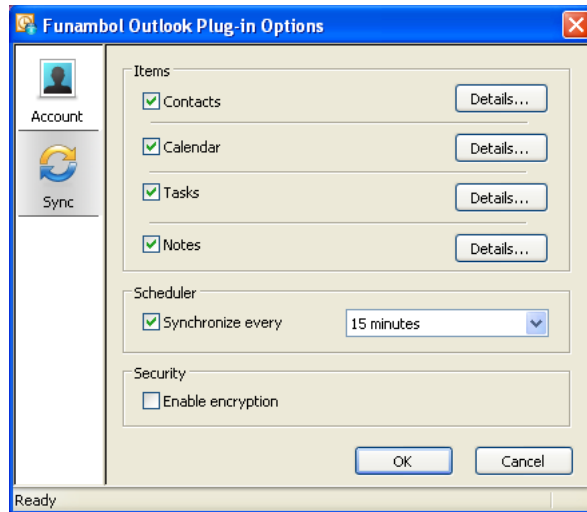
Funambol Outlook Plug-in Options

Account

Sync

Items

Contacts

Details...

Calendar

Details...

Tasks

Details...

Notes

Details...

Scheduler

Synchronize every

15 minutes

Security

Enable encryption

OK

Cancel

Ready